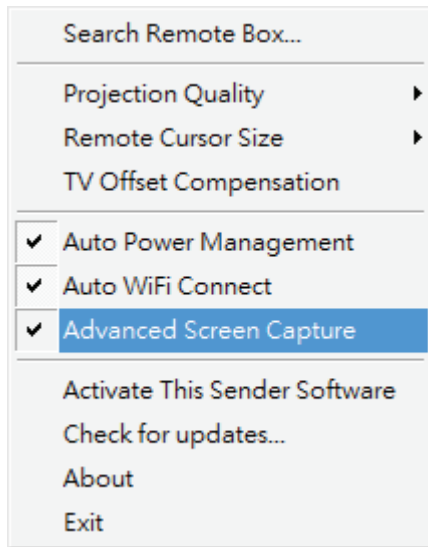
Search Remote Box...

Projection Quality
Remote Cursor Size
TV Offset Compensation

✔ Auto Power Management
✔ Auto WiFi Connect
✔ Advanced Screen Capture

Activate This Sender Software
Check for updates...
About
Exit